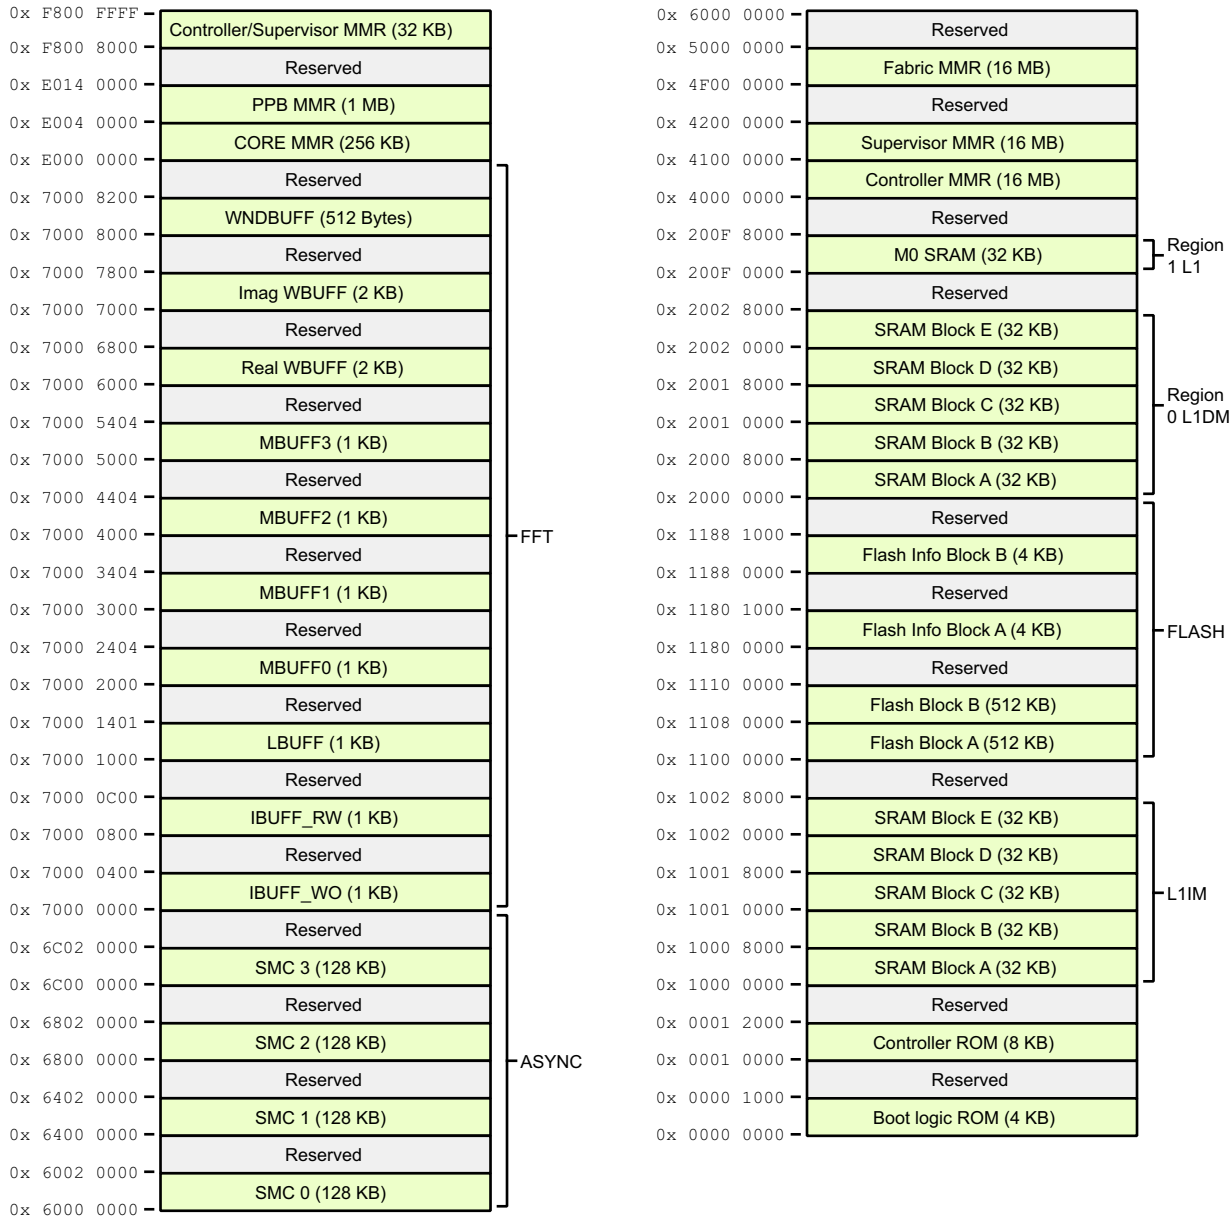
0x F800 FFFF
Controller/Supervisor MMR (32 KB)
0x F800 8000
Reserved
0x E014 0000
PPB MMR (1 MB)
0x E004 0000
CORE MMR (256 KB)
0x E000 0000
Reserved
0x 7000 8200
WNDBUFF (512 Bytes)
0x 7000 8000
Reserved
0x 7000 7800
Imag WBUFF (2 KB)
0x 7000 7000
Reserved
0x 7000 6800
Real WBUFF (2 KB)
0x 7000 6000
Reserved
0x 7000 5404
MBUFF3 (1 KB)
0x 7000 5000
Reserved
0x 7000 4404
MBUFF2 (1 KB)
0x 7000 4000
Reserved
0x 7000 3404
MBUFF1 (1 KB)
0x 7000 3000
Reserved
0x 7000 2404
MBUFF0 (1 KB)
0x 7000 2000
Reserved
0x 7000 1401
LBUFF (1 KB)
0x 7000 1000
Reserved
0x 7000 0C00
IBUFF_RW (1 KB)
0x 7000 0800
Reserved
0x 7000 0400
IBUFF_WO (1 KB)
0x 7000 0000
Reserved
0x 6C02 0000
SMC 3 (128 KB)
0x 6C00 0000
Reserved
0x 6802 0000
SMC 2 (128 KB)
0x 6800 0000
Reserved
0x 6402 0000
SMC 1 (128 KB)
0x 6400 0000
Reserved
0x 6002 0000
SMC 0 (128 KB)
0x 6000 0000
FFT
ASYNC

0x 6000 0000
Reserved
0x 5000 0000
Fabric MMR (16 MB)
0x 4F00 0000
Reserved
0x 4200 0000
Supervisor MMR (16 MB)
0x 4100 0000
Controller MMR (16 MB)
0x 4000 0000
Reserved
0x 200F 8000
M0 SRAM (32 KB)
0x 200F 0000
Reserved
0x 2002 8000
SRAM Block E (32 KB)
0x 2002 0000
SRAM Block D (32 KB)
0x 2001 8000
SRAM Block C (32 KB)
0x 2001 0000
SRAM Block B (32 KB)
0x 2000 8000
SRAM Block A (32 KB)
0x 2000 0000
Reserved
0x 1188 1000
Flash Info Block B (4 KB)
0x 1188 0000
Reserved
0x 1180 1000
Flash Info Block A (4 KB)
0x 1180 0000
Reserved
0x 1110 0000
Flash Block B (512 KB)
0x 1108 0000
Flash Block A (512 KB)
0x 1100 0000
Reserved
0x 1002 8000
SRAM Block E (32 KB)
0x 1002 0000
SRAM Block D (32 KB)
0x 1001 8000
SRAM Block C (32 KB)
0x 1001 0000
SRAM Block B (32 KB)
0x 1000 8000
SRAM Block A (32 KB)
0x 1000 0000
Reserved
0x 0001 2000
Controller ROM (8 KB)
0x 0001 0000
Reserved
0x 0000 1000
Boot logic ROM (4 KB)
0x 0000 0000
Region 1 L1
Region 0 L1DM
FLASH
L1IM